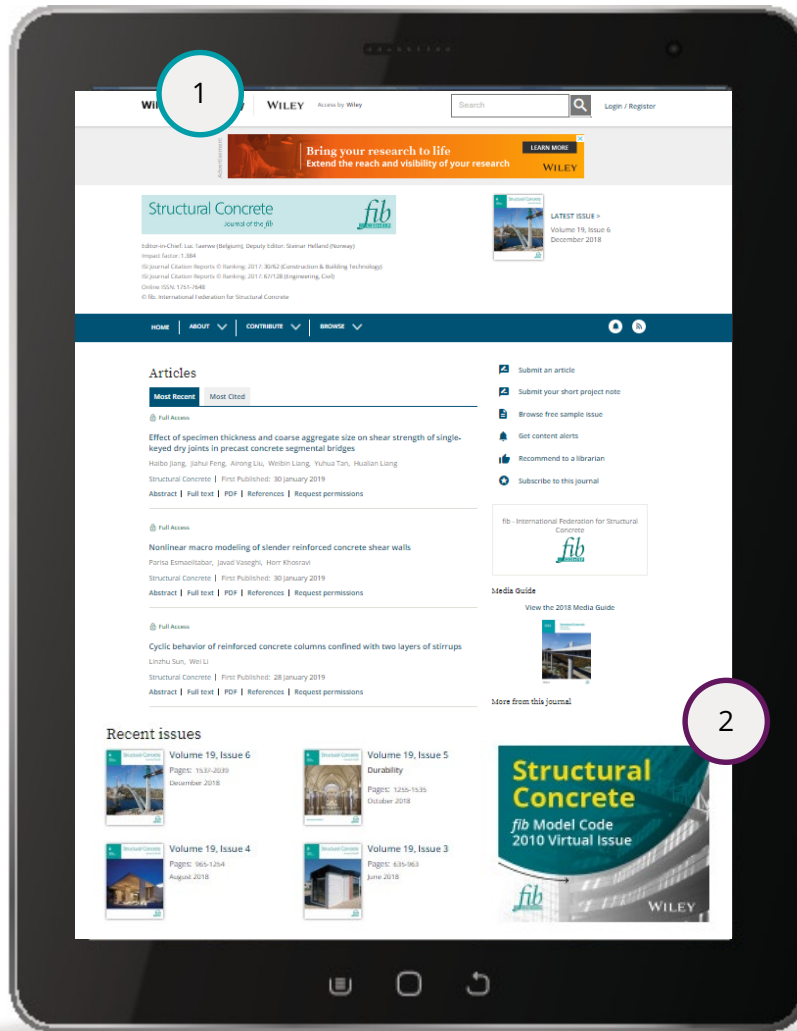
1

Wi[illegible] | WILEY Access by Wiley

Search

Login / Register

Advertisement

Bring your research to life
Extend the reach and visibility of your research
LEARN MORE
WILEY

Structural Concrete
Journal of the fib
fib

Editor-in-Chief: Luc Taerwe (Belgium); Deputy Editor: Steinar Helland (Norway)
Impact factor: 1.384
ISI Journal Citation Reports © Ranking: 2017: 30/62 (Construction & Building Technology)
ISI Journal Citation Reports © Ranking: 2017: 67/128 (Engineering, Civil)
Online ISSN: 1751-7648
© fib. International Federation for Structural Concrete

LATEST ISSUE >
Volume 19, Issue 6
December 2018

HOME | ABOUT | CONTRIBUTE | BROWSE

Articles

Most Recent | Most Cited

Full Access

Effect of specimen thickness and coarse aggregate size on shear strength of single-keyed dry joints in precast concrete segmental bridges
Haibo Jiang, Jiahui Feng, Airong Liu, Weibin Liang, Yuhua Tan, Hualian Liang
Structural Concrete | First Published: 30 January 2019
Abstract | Full text | PDF | References | Request permissions

Full Access

Nonlinear macro modeling of slender reinforced concrete shear walls
Parisa Esmaeiltabar, Javad Vaseghi, Horr Khosravi
Structural Concrete | First Published: 30 January 2019
Abstract | Full text | PDF | References | Request permissions

Full Access

Cyclic behavior of reinforced concrete columns confined with two layers of stirrups
Linzhu Sun, Wei Li
Structural Concrete | First Published: 28 January 2019
Abstract | Full text | PDF | References | Request permissions

Submit an article
Submit your short project note
Browse free sample issue
Get content alerts
Recommend to a librarian
Subscribe to this journal

fib - International Federation for Structural Concrete
fib

Media Guide
View the 2018 Media Guide

More from this journal

2

Recent issues

Volume 19, Issue 6
Pages: 1637-2039
December 2018

Volume 19, Issue 5
Durability
Pages: 1255-1535
October 2018

Volume 19, Issue 4
Pages: 965-1254
August 2018

Volume 19, Issue 3
Pages: 635-963
June 2018

Structural Concrete
fib Model Code 2010 Virtual Issue
fib
WILEY